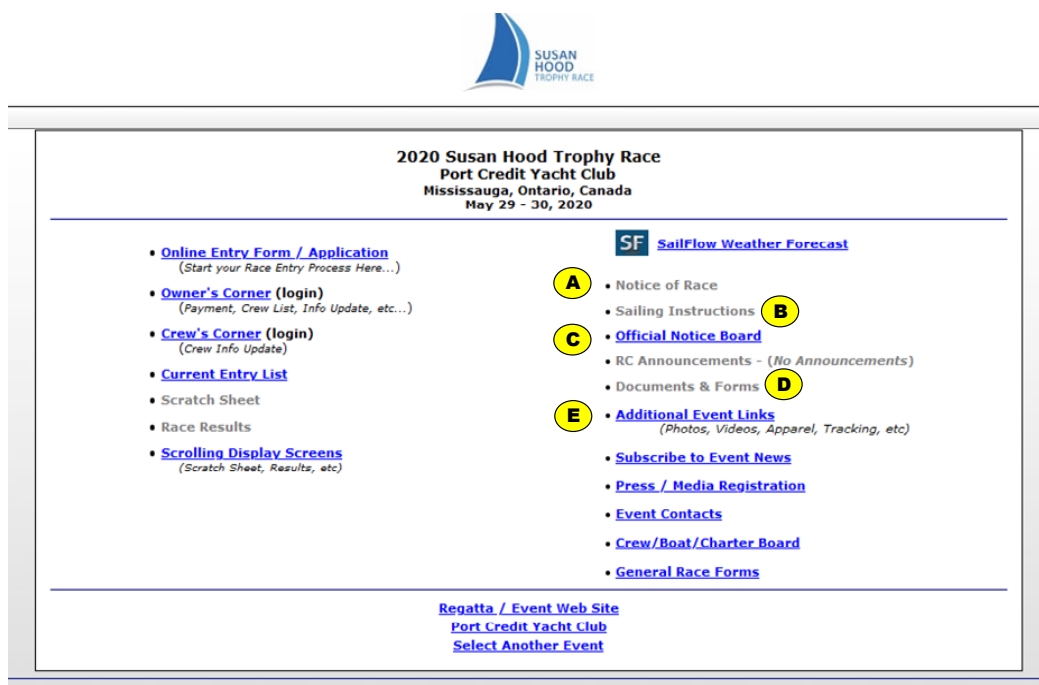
SUSAN HOOD TROPHY RACE

2020 Susan Hood Trophy Race
Port Credit Yacht Club
Mississauga, Ontario, Canada
May 29 - 30, 2020

• Online Entry Form / Application
(Start your Race Entry Process Here...)

• Owner's Corner (login)
(Payment, Crew List, Info Update, etc...)

• Crew's Corner (login)
(Crew Info Update)

• Current Entry List

• Scratch Sheet

• Race Results

• Scrolling Display Screens
(Scratch Sheet, Results, etc)

SF SailFlow Weather Forecast

A • Notice of Race

• Sailing Instructions B

C • Official Notice Board

• RC Announcements - (No Announcements)

• Documents & Forms D

E • Additional Event Links
(Photos, Videos, Apparel, Tracking, etc)

• Subscribe to Event News

• Press / Media Registration

• Event Contacts

• Crew/Boat/Charter Board

• General Race Forms

Regatta / Event Web Site
Port Credit Yacht Club
Select Another Event